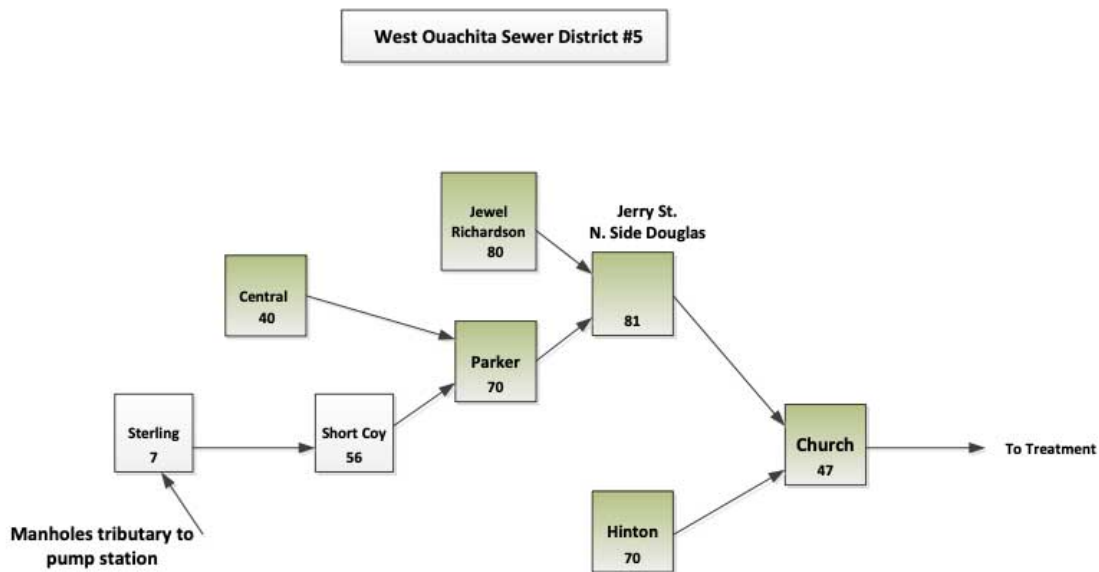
West Ouachita Sewer District #5

Jewel Richardson
80

Jerry St.
N. Side Douglas

81

Central
40

Parker
70

Sterling
7

Short Coy
56

Church
47

To Treatment

Hinton
70

Manholes tributary to pump station